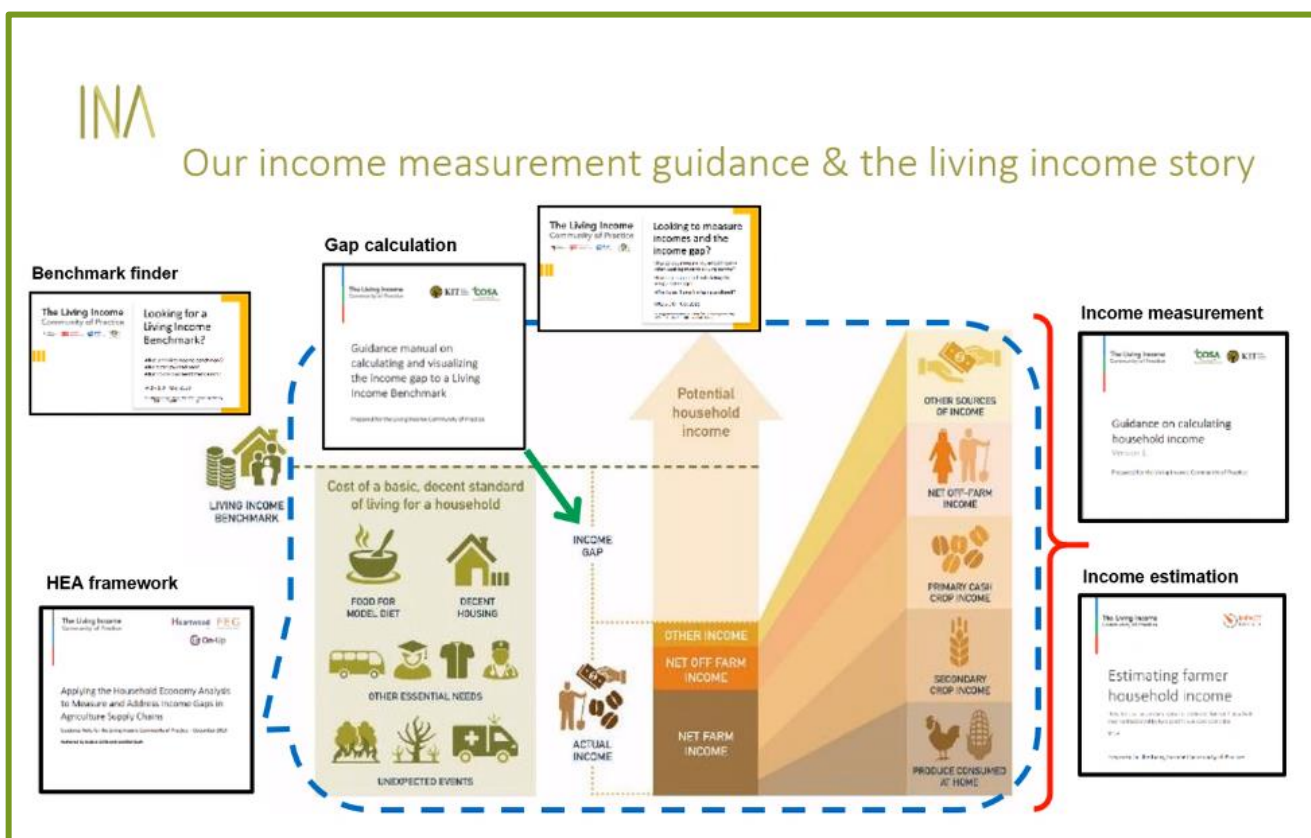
INA

Our income measurement guidance & the living income story

Benchmark finder

The Living Income Community of Practice

Looking for a Living Income Benchmark?

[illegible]

Gap calculation

The Living Income Community of Practice

KIT COSA

Guidance manual on calculating and visualizing the income gap to a Living Income Benchmark

Prepared for the Living Income Community of Practice

The Living Income Community of Practice

Looking to measure incomes and the income gap?

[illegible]

Income measurement

The Living Income Community of Practice

COSA KIT

Guidance on calculating household income

Version 1

Prepared for the Living Income Community of Practice

LIVING INCOME BENCHMARK

Cost of a basic, decent standard of living for a household

FOOD FOR MODEL DIET

DECENT HOUSING

OTHER ESSENTIAL NEEDS

UNEXPECTED EVENTS

INCOME GAP

ACTUAL INCOME

Potential household income

OTHER INCOME

NET OFF FARM INCOME

NET FARM INCOME

OTHER SOURCES OF INCOME

NET OFF-FARM INCOME

PRIMARY CASH CROP INCOME

SECONDARY CROP INCOME

PRODUCE CONSUMED AT HOME

HEA framework

The Living Income Community of Practice

Heartwood FEG On-Up

Applying the Household Economy Analysis to Measure and Address Income Gaps in Agriculture Supply Chains

Guidance Note for the Living Income Community of Practice - December 2018

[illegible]

Income estimation

The Living Income Community of Practice

Estimating farmer household income

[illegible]

Prepared for the Living Income Community of Practice